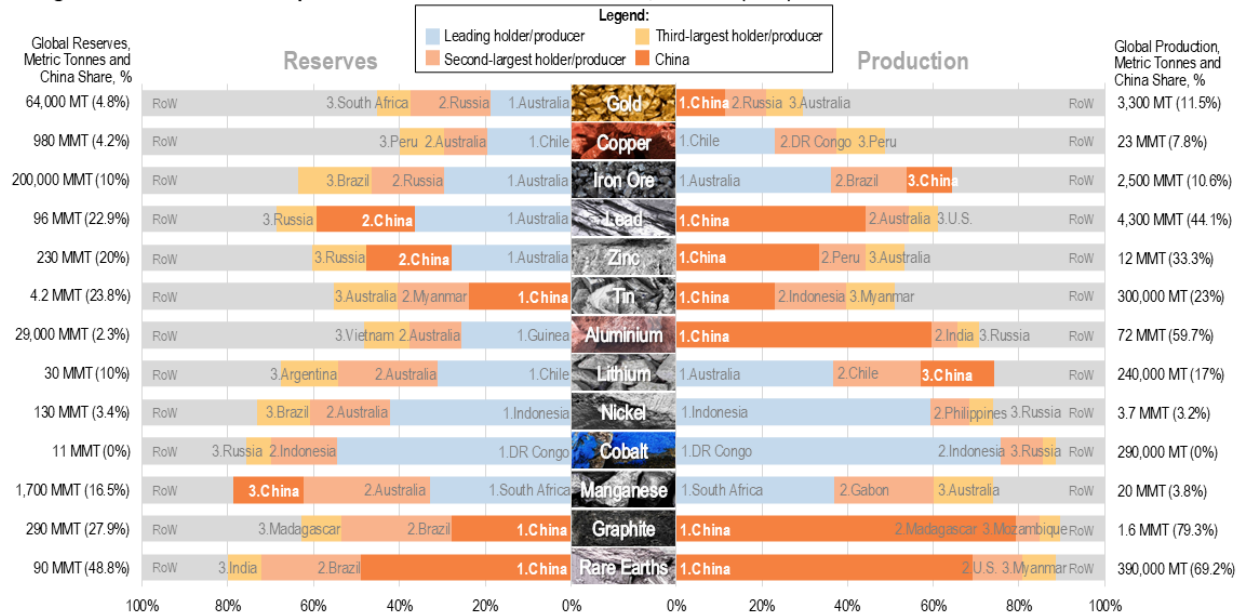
Legend:
Leading holder/producer
Third-largest holder/producer
Second-largest holder/producer
China

Global Reserves, Metric Tonnes and China Share, %

Reserves

Production

Global Production, Metric Tonnes and China Share, %

| Global Reserves | Reserves | Mineral | Production | Global Production |
|---|---|---|---|---|
| 64,000 MT (4.8%) | RoW 3.South Africa 2.Russia 1.Australia | Gold | 1.China 2.Russia 3.Australia RoW | 3,300 MT (11.5%) |
| 980 MMT (4.2%) | RoW 3.Peru 2.Australia 1.Chile | Copper | 1.Chile 2.DR Congo 3.Peru RoW | 23 MMT (7.8%) |
| 200,000 MMT (10%) | RoW 3.Brazil 2.Russia 1.Australia | Iron Ore | 1.Australia 2.Brazil 3.China RoW | 2,500 MMT (10.6%) |
| 96 MMT (22.9%) | RoW 3.Russia 2.China 1.Australia | Lead | 1.China 2.Australia 3.U.S. RoW | 4,300 MMT (44.1%) |
| 230 MMT (20%) | RoW 3.Russia 2.China 1.Australia | Zinc | 1.China 2.Peru 3.Australia RoW | 12 MMT (33.3%) |
| 4.2 MMT (23.8%) | RoW 3.Australia 2.Myanmar 1.China | Tin | 1.China 2.Indonesia 3.Myanmar RoW | 300,000 MT (23%) |
| 29,000 MMT (2.3%) | RoW 3.Vietnam 2.Australia 1.Guinea | Aluminium | 1.China 2.India 3.Russia RoW | 72 MMT (59.7%) |
| 30 MMT (10%) | RoW 3.Argentina 2.Australia 1.Chile | Lithium | 1.Australia 2.Chile 3.China RoW | 240,000 MT (17%) |
| 130 MMT (3.4%) | RoW 3.Brazil 2.Australia 1.Indonesia | Nickel | 1.Indonesia 2.Philippines 3.Russia RoW | 3.7 MMT (3.2%) |
| 11 MMT (0%) | RoW 3.Russia 2.Indonesia 1.DR Congo | Cobalt | 1.DR Congo 2.Indonesia 3.Russia RoW | 290,000 MT (0%) |
| 1,700 MMT (16.5%) | RoW 3.China 2.Australia 1.South Africa | Manganese | 1.South Africa 2.Gabon 3.Australia RoW | 20 MMT (3.8%) |
| 290 MMT (27.9%) | RoW 3.Madagascar 2.Brazil 1.China | Graphite | 1.China 2.Madagascar 3.Mozambique RoW | 1.6 MMT (79.3%) |
| 90 MMT (48.8%) | RoW 3.India 2.Brazil 1.China | Rare Earths | 1.China 2.U.S. 3.Myanmar RoW | 390,000 MT (69.2%) |

100% 80% 60% 40% 20% 0% 0% 20% 40% 60% 80% 100%